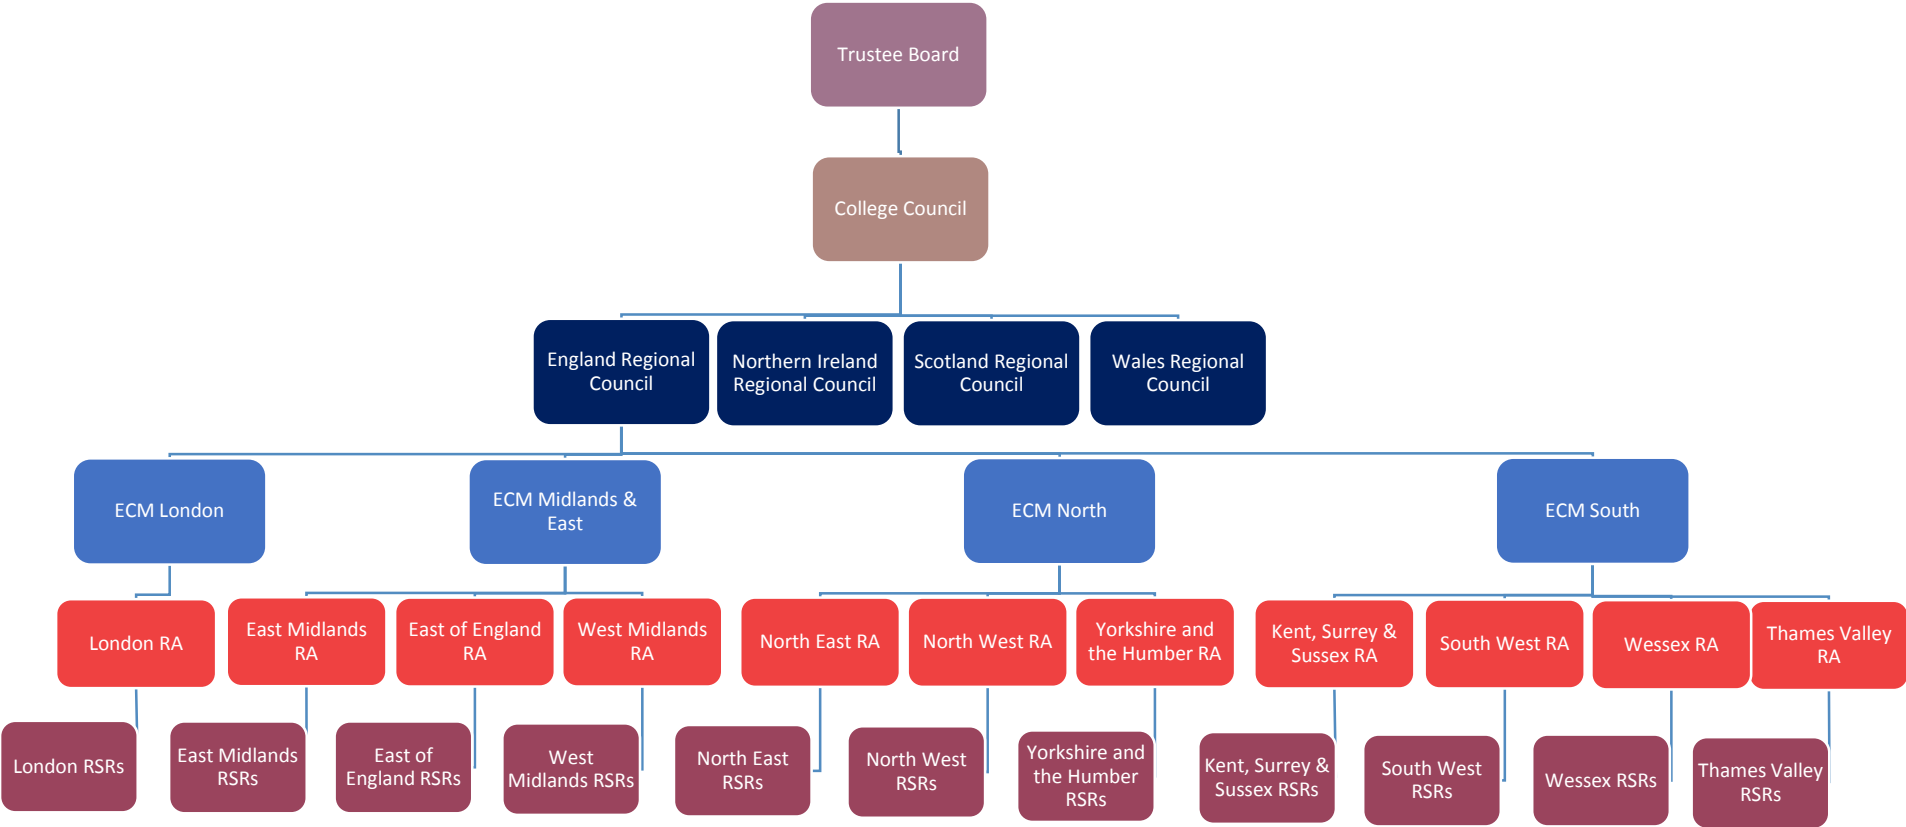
Trustee Board

College Council

England Regional Council

Northern Ireland Regional Council

Scotland Regional Council

Wales Regional Council

ECM London

ECM Midlands & East

ECM North

ECM South

London RA

East Midlands RA

East of England RA

West Midlands RA

North East RA

North West RA

Yorkshire and the Humber RA

Kent, Surrey & Sussex RA

South West RA

Wessex RA

Thames Valley RA

London RSRs

East Midlands RSRs

East of England RSRs

West Midlands RSRs

North East RSRs

North West RSRs

Yorkshire and the Humber RSRs

Kent, Surrey & Sussex RSRs

South West RSRs

Wessex RSRs

Thames Valley RSRs